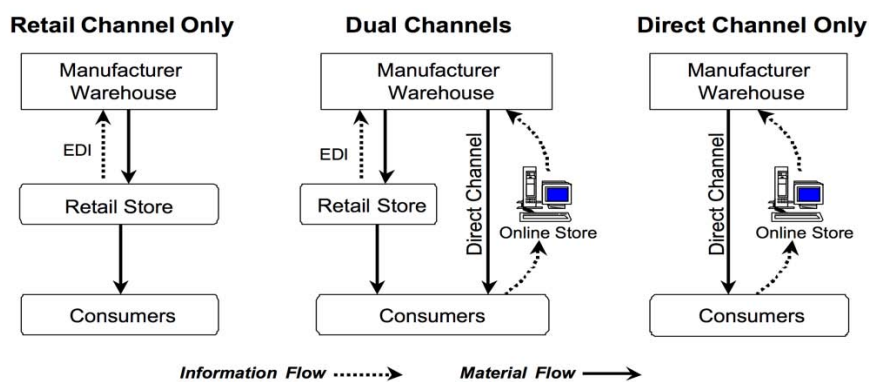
Retail Channel Only

Manufacturer Warehouse

EDI

Retail Store

Consumers

Dual Channels

Manufacturer Warehouse

EDI

Retail Store

Direct Channel

Online Store

Consumers

Direct Channel Only

Manufacturer Warehouse

Direct Channel

Online Store

Consumers

Information Flow

Material Flow